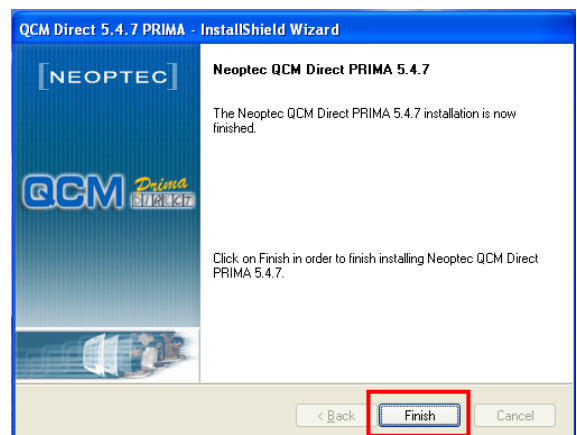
QCM Direct 5.4.7 PRIMA - InstallShield Wizard

[NEOPTEC]

QCM Prima DIRECT

Neoptec QCM Direct PRIMA 5.4.7

The Neoptec QCM Direct PRIMA 5.4.7 installation is now finished.

Click on Finish in order to finish installing Neoptec QCM Direct PRIMA 5.4.7.

< Back

Finish

Cancel